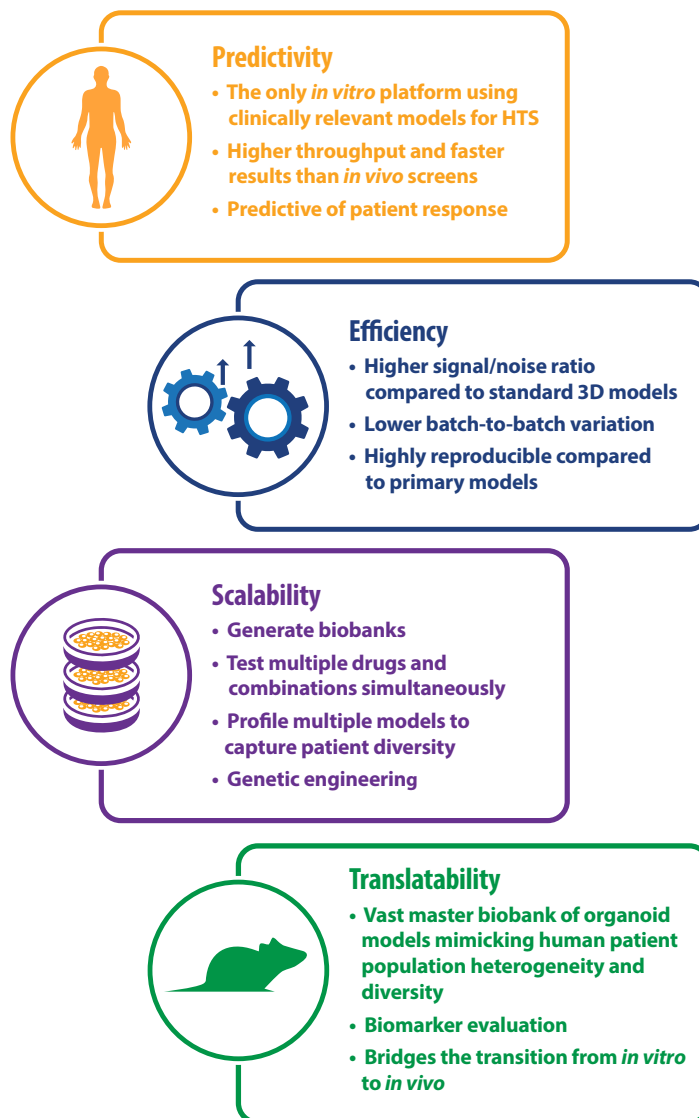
Predictivity

- The only *in vitro* platform using clinically relevant models for HTS
- Higher throughput and faster results than *in vivo* screens
- Predictive of patient response

Efficiency

- Higher signal/noise ratio compared to standard 3D models
- Lower batch-to-batch variation
- Highly reproducible compared to primary models

Scalability

- Generate biobanks
- Test multiple drugs and combinations simultaneously
- Profile multiple models to capture patient diversity
- Genetic engineering

Translatability

- Vast master biobank of organoid models mimicking human patient population heterogeneity and diversity
- Biomarker evaluation
- Bridges the transition from *in vitro* to *in vivo*